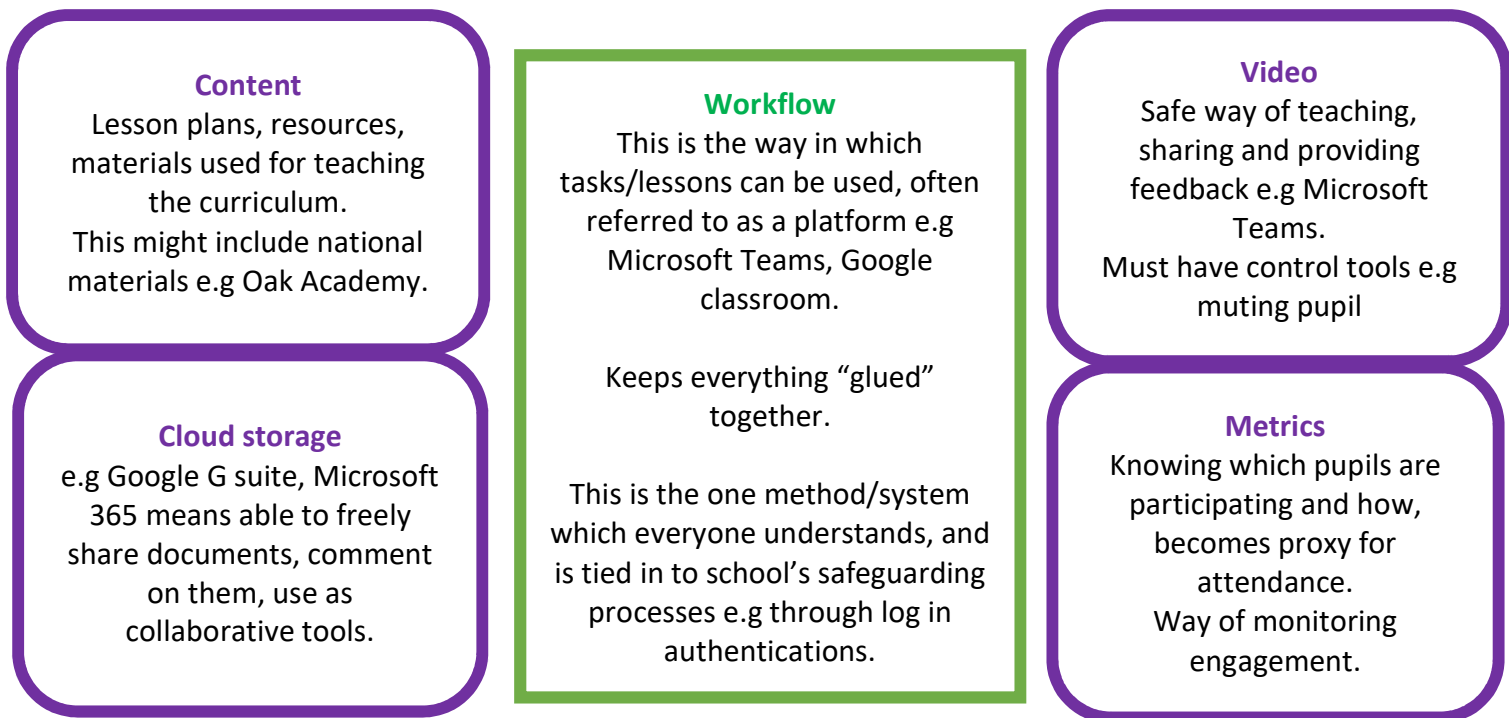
Content
Lesson plans, resources, materials used for teaching the curriculum.
This might include national materials e.g Oak Academy.

Cloud storage
e.g Google G suite, Microsoft 365 means able to freely share documents, comment on them, use as collaborative tools.

Workflow
This is the way in which tasks/lessons can be used, often referred to as a platform e.g Microsoft Teams, Google classroom.

Keeps everything “glued” together.

This is the one method/system which everyone understands, and is tied in to school’s safeguarding processes e.g through log in authentications.

Video
Safe way of teaching, sharing and providing feedback e.g Microsoft Teams.
Must have control tools e.g muting pupil

Metrics
Knowing which pupils are participating and how, becomes proxy for attendance.
Way of monitoring engagement.